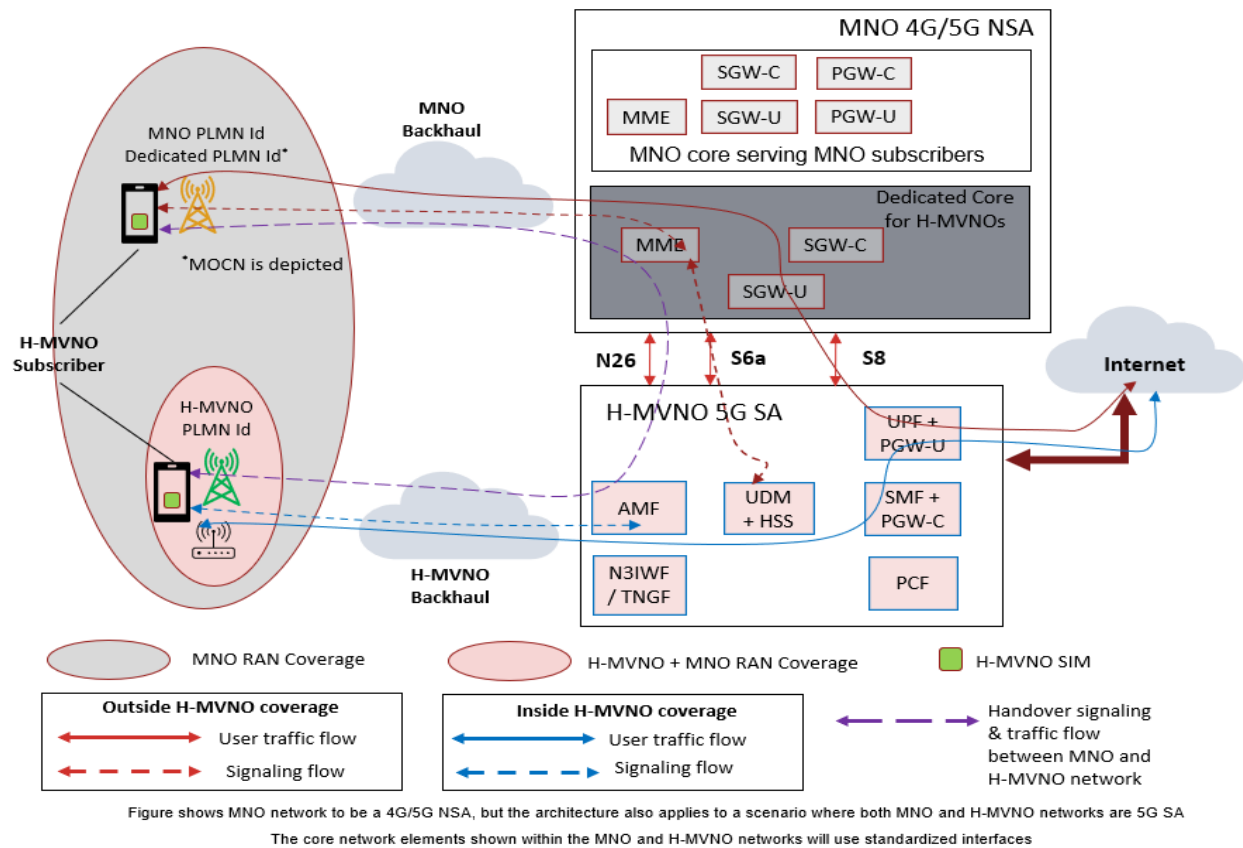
MNO 4G/5G NSA

SGW-C

PGW-C

MME

SGW-U

PGW-U

MNO core serving MNO subscribers

Dedicated Core for H-MVNOs

MME

SGW-C

SGW-U

MNO Backhaul

MNO PLMN Id
Dedicated PLMN Id*

*MOCN is depicted

H-MVNO Subscriber

H-MVNO PLMN Id

N26

S6a

S8

Internet

H-MVNO 5G SA

UPF + PGW-U

AMF

UDM + HSS

SMF + PGW-C

N3IWF / TNGF

PCF

H-MVNO Backhaul

MNO RAN Coverage

H-MVNO + MNO RAN Coverage

H-MVNO SIM

Outside H-MVNO coverage

User traffic flow

Signaling flow

Inside H-MVNO coverage

User traffic flow

Signaling flow

Handover signaling & traffic flow between MNO and H-MVNO network

Figure shows MNO network to be a 4G/5G NSA, but the architecture also applies to a scenario where both MNO and H-MVNO networks are 5G SA

The core network elements shown within the MNO and H-MVNO networks will use standardized interfaces